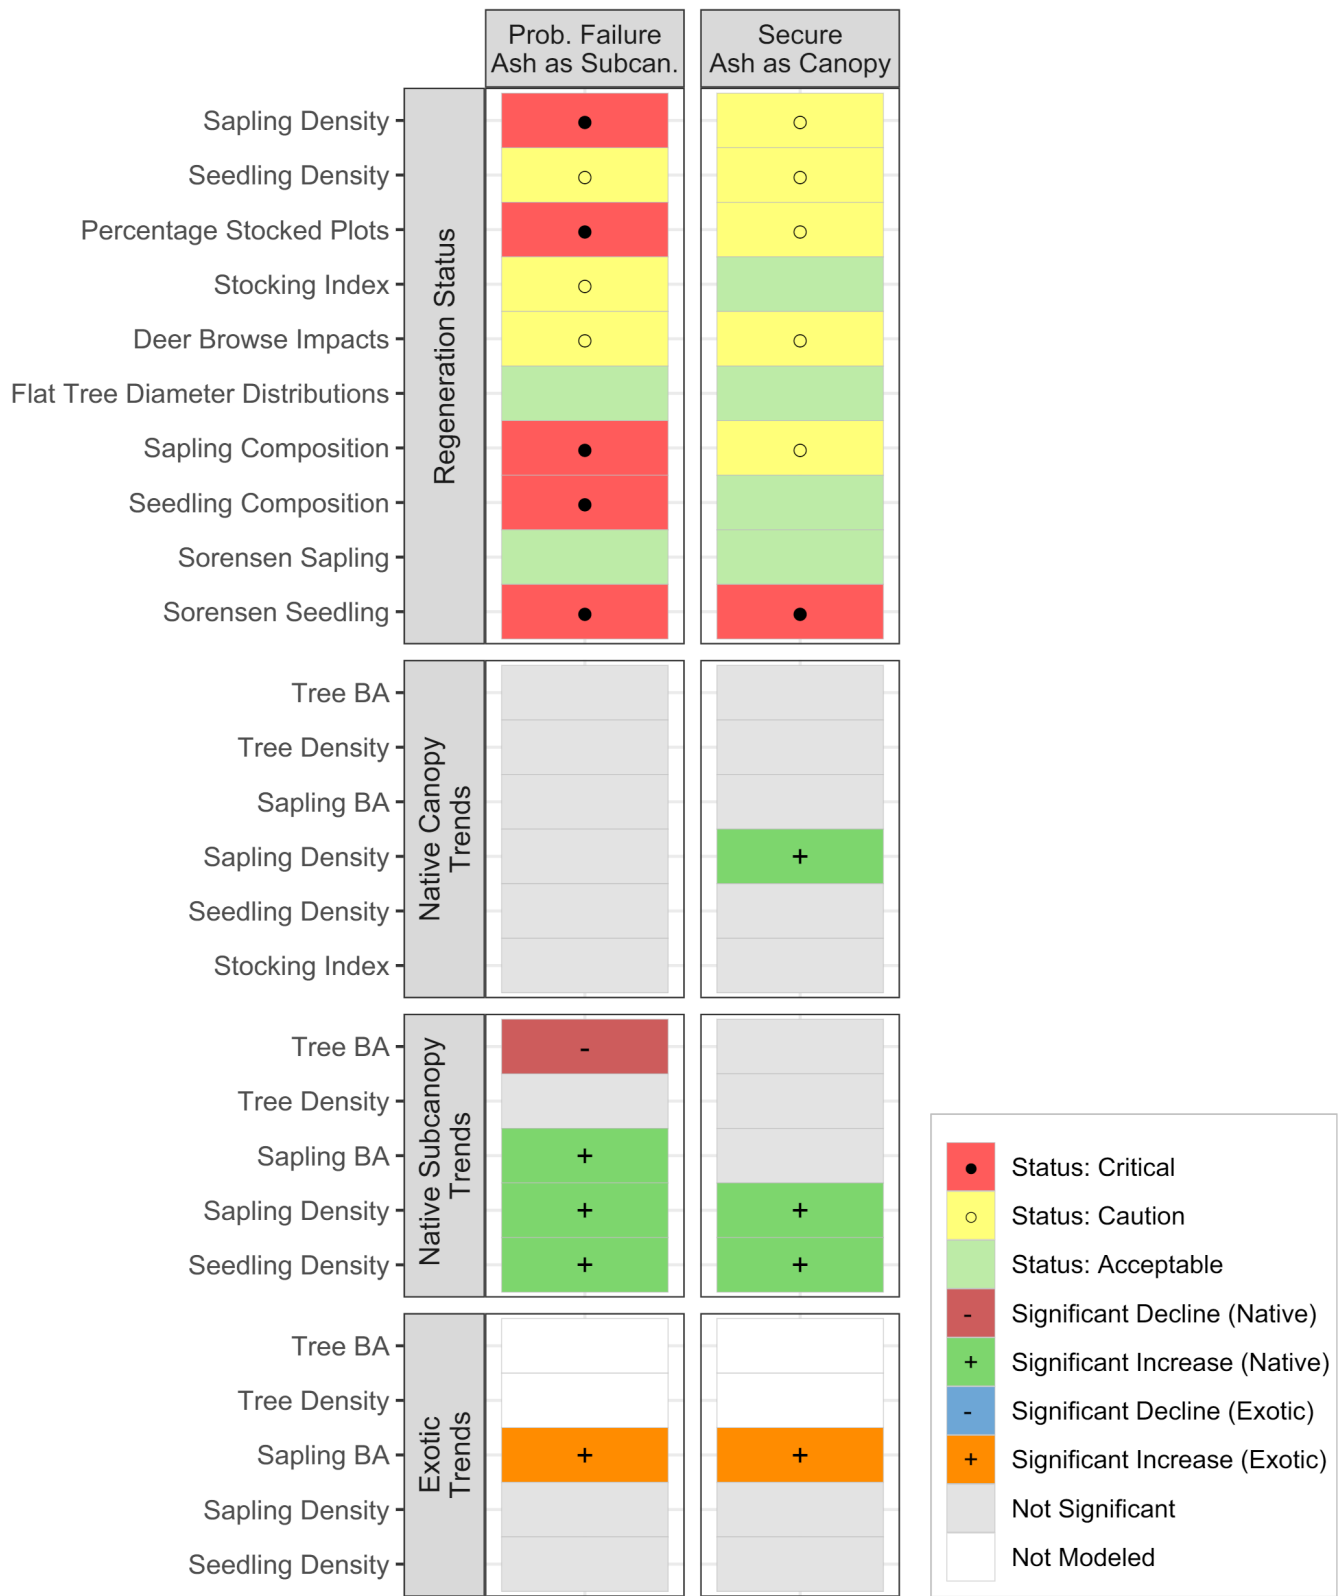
Prob. Failure Ash as Subcan.

Secure Ash as Canopy

Regeneration Status

Sapling Density ● ○
Seedling Density ○ ○
Percentage Stocked Plots ● ○
Stocking Index ○
Deer Browse Impacts ○ ○
Flat Tree Diameter Distributions
Sapling Composition ● ○
Seedling Composition ●
Sorensen Sapling
Sorensen Seedling ● ●

Native Canopy Trends

Tree BA
Tree Density
Sapling BA
Sapling Density +
Seedling Density
Stocking Index

Native Subcanopy Trends

Tree BA -
Tree Density
Sapling BA +
Sapling Density + +
Seedling Density + +

Exotic Trends

Tree BA
Tree Density
Sapling BA + +
Sapling Density
Seedling Density

● Status: Critical
○ Status: Caution
Status: Acceptable
- Significant Decline (Native)
+ Significant Increase (Native)
- Significant Decline (Exotic)
+ Significant Increase (Exotic)
Not Significant
Not Modeled